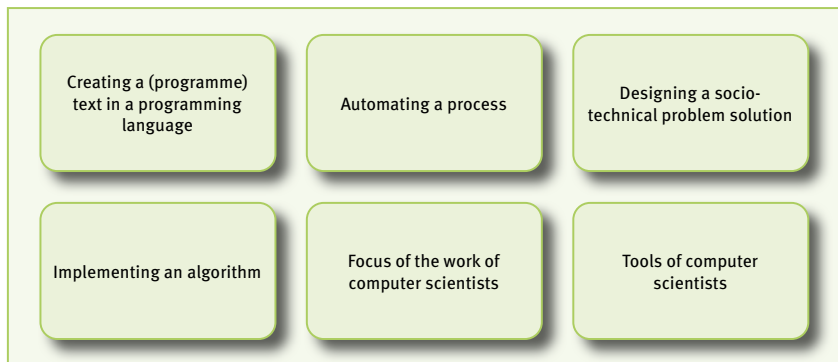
Creating a (programme) text in a programming language

Automating a process

Designing a socio-technical problem solution

Implementing an algorithm

Focus of the work of computer scientists

Tools of computer scientists